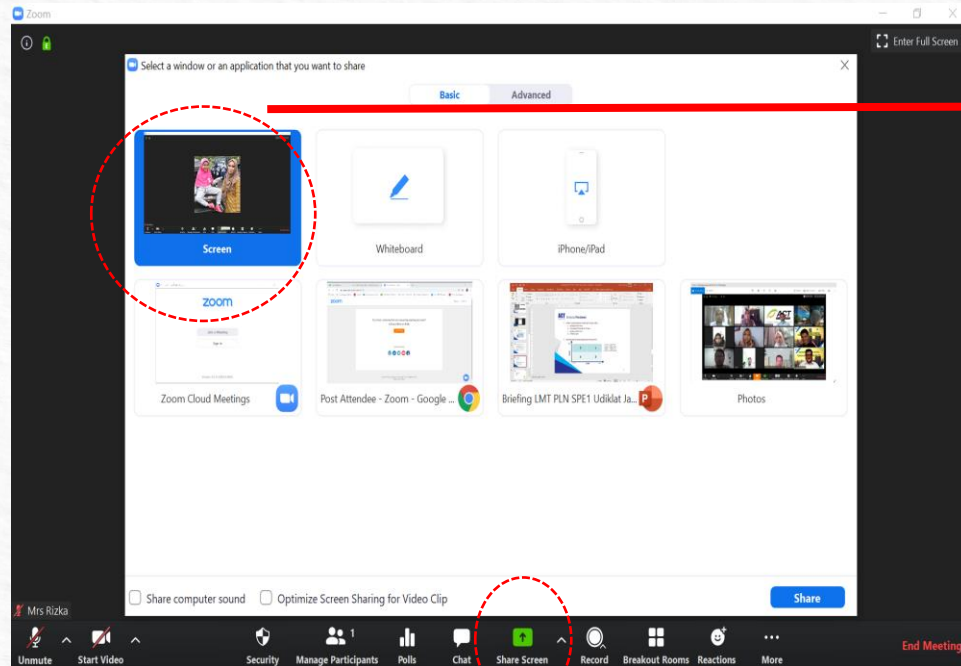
Zoom

Enter Full Screen

Select a window or an application that you want to share

Basic | Advanced

Screen

Whiteboard

iPhone/iPad

zoom

Zoom Cloud Meetings

Post Attendee - Zoom - Google ...

Briefing LMT PLN SPE1 Udiklat Ja...

Photos

Share computer sound

Optimize Screen Sharing for Video Clip

Share

Mrs Rizka

Unmute

Start Video

Security

Manage Participants 1

Polls

Chat

Share Screen

Record

Breakout Rooms

Reactions

More

End Meeting